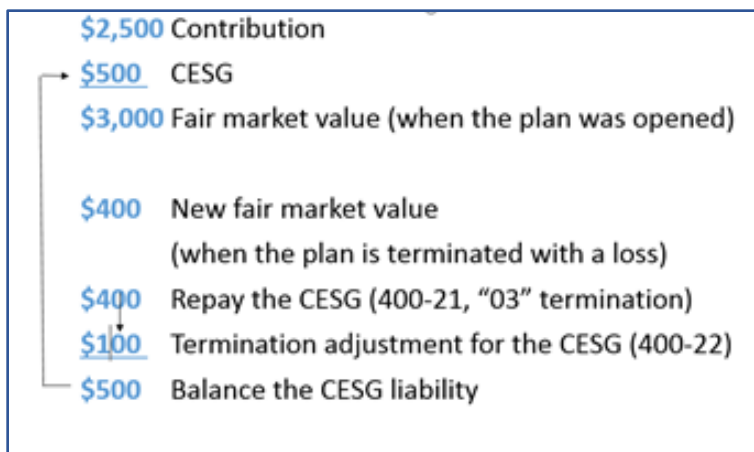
\$2,500 Contribution

\$500 CESG

\$3,000 Fair market value (when the plan was opened)

\$400 New fair market value (when the plan is terminated with a loss)

\$400 Repay the CESG (400-21, “03” termination)

\$100 Termination adjustment for the CESG (400-22)

\$500 Balance the CESG liability